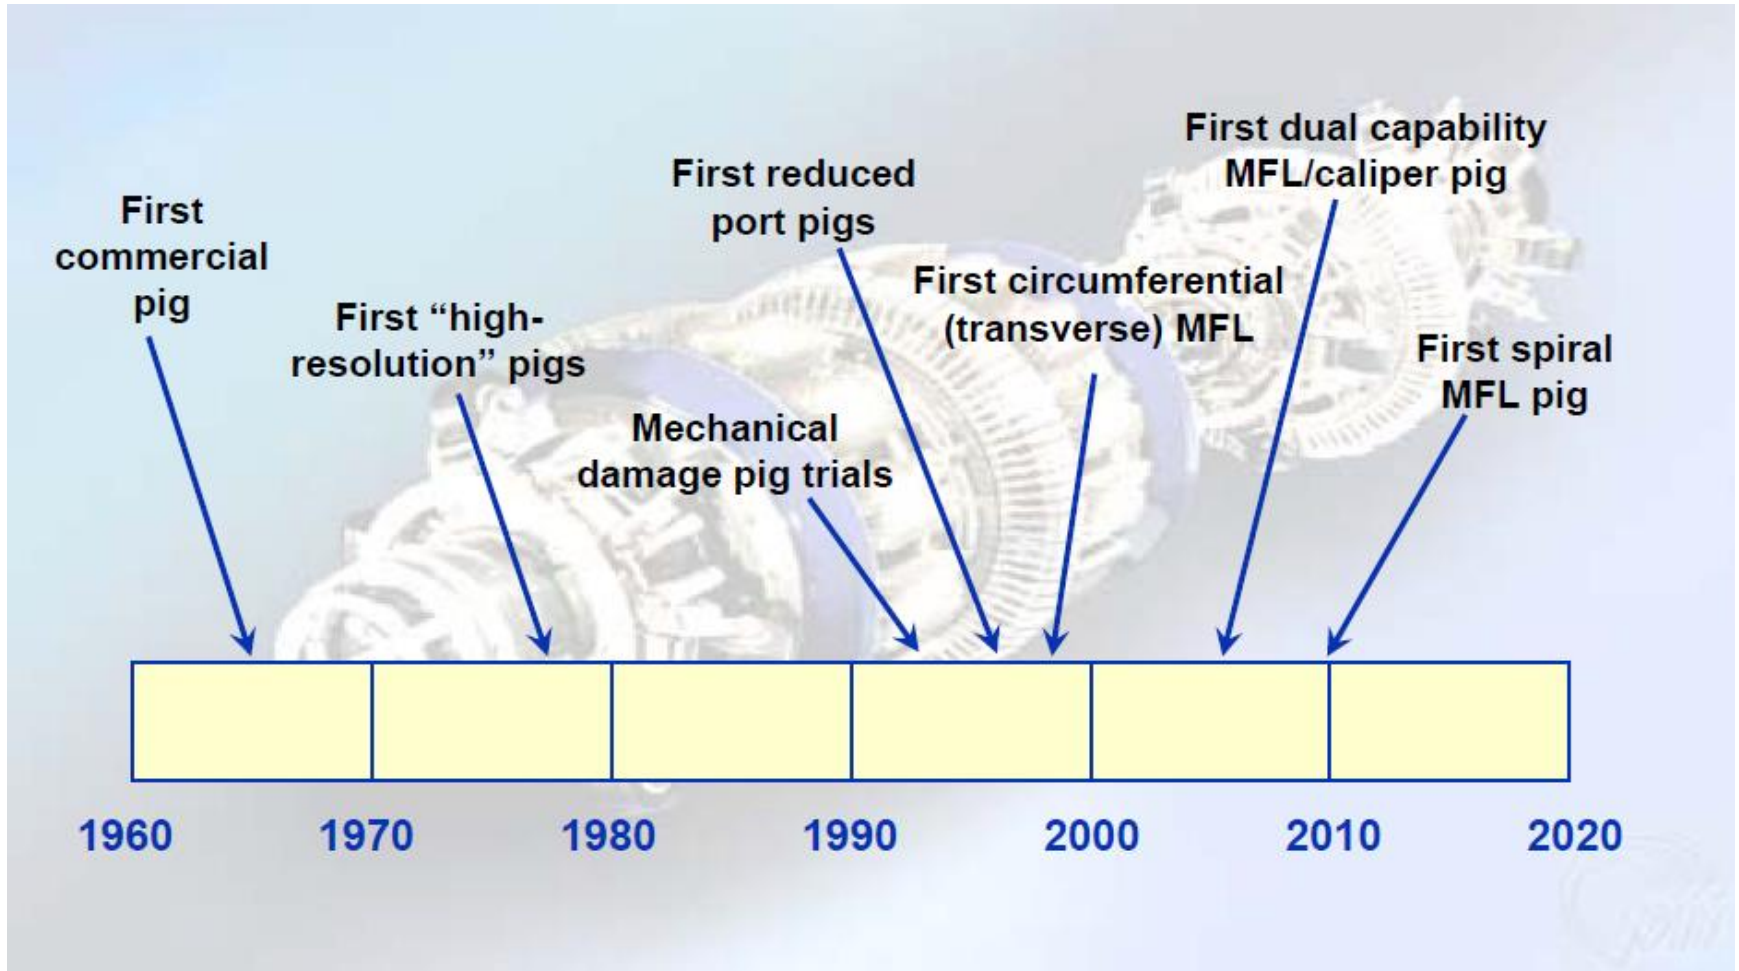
First commercial pig

First "high-resolution" pigs

Mechanical damage pig trials

First reduced port pigs

First circumferential (transverse) MFL

First dual capability MFL/caliper pig

First spiral MFL pig

1960
1970
1980
1990
2000
2010
2020